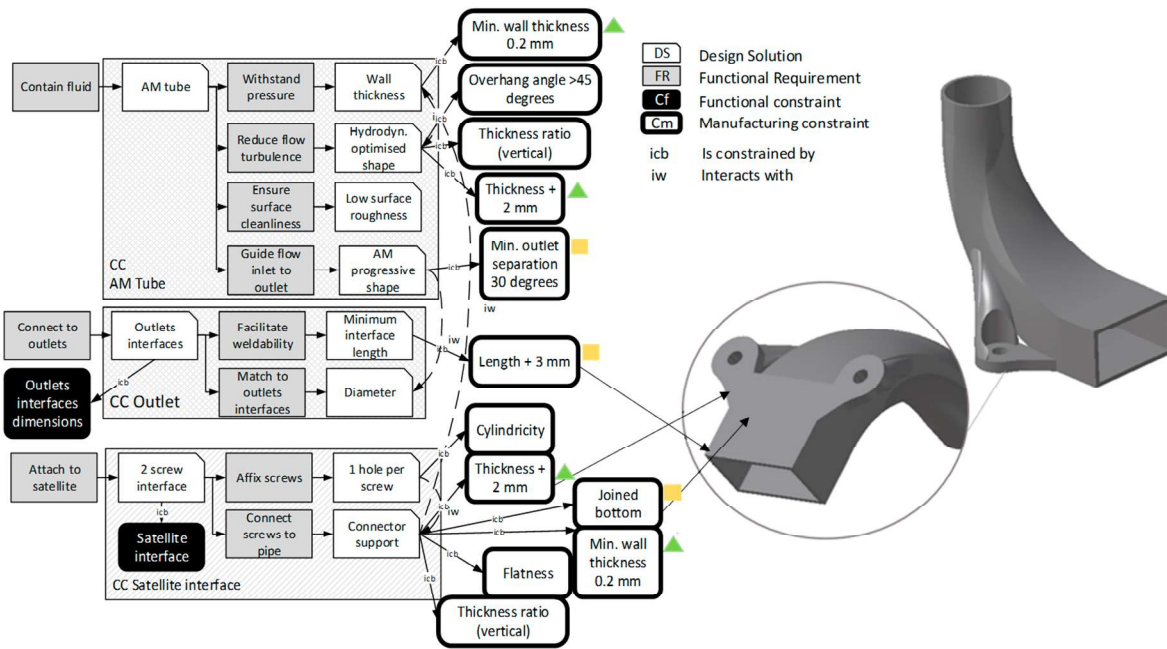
DS Design Solution
FR Functional Requirement
Cf Functional constraint
Cm Manufacturing constraint
icb Is constrained by
iw Interacts with

Contain fluid
AM tube
Withstand pressure
Wall thickness
Reduce flow turbulence
Hydrodyn. optimised shape
Ensure surface cleanliness
Low surface roughness
Guide flow inlet to outlet
AM progressive shape
CC AM Tube

Min. wall thickness 0.2 mm
Overhang angle >45 degrees
Thickness ratio (vertical)
Thickness + 2 mm
Min. outlet separation 30 degrees

Connect to outlets
Outlets interfaces
Facilitate weldability
Minimum interface length
Match to outlets interfaces
Diameter
Outlets interfaces dimensions
CC Outlet
Length + 3 mm

Attach to satellite
2 screw interface
Affix screws
1 hole per screw
Connect screws to pipe
Connector support
Satellite interface
CC Satellite interface

Cylindricity
Thickness + 2 mm
Joined bottom
Min. wall thickness 0.2 mm
Flatness
Thickness ratio (vertical)

icb icb icb icb icb iw iw icb icb icb icb icb iw icb icb icb icb